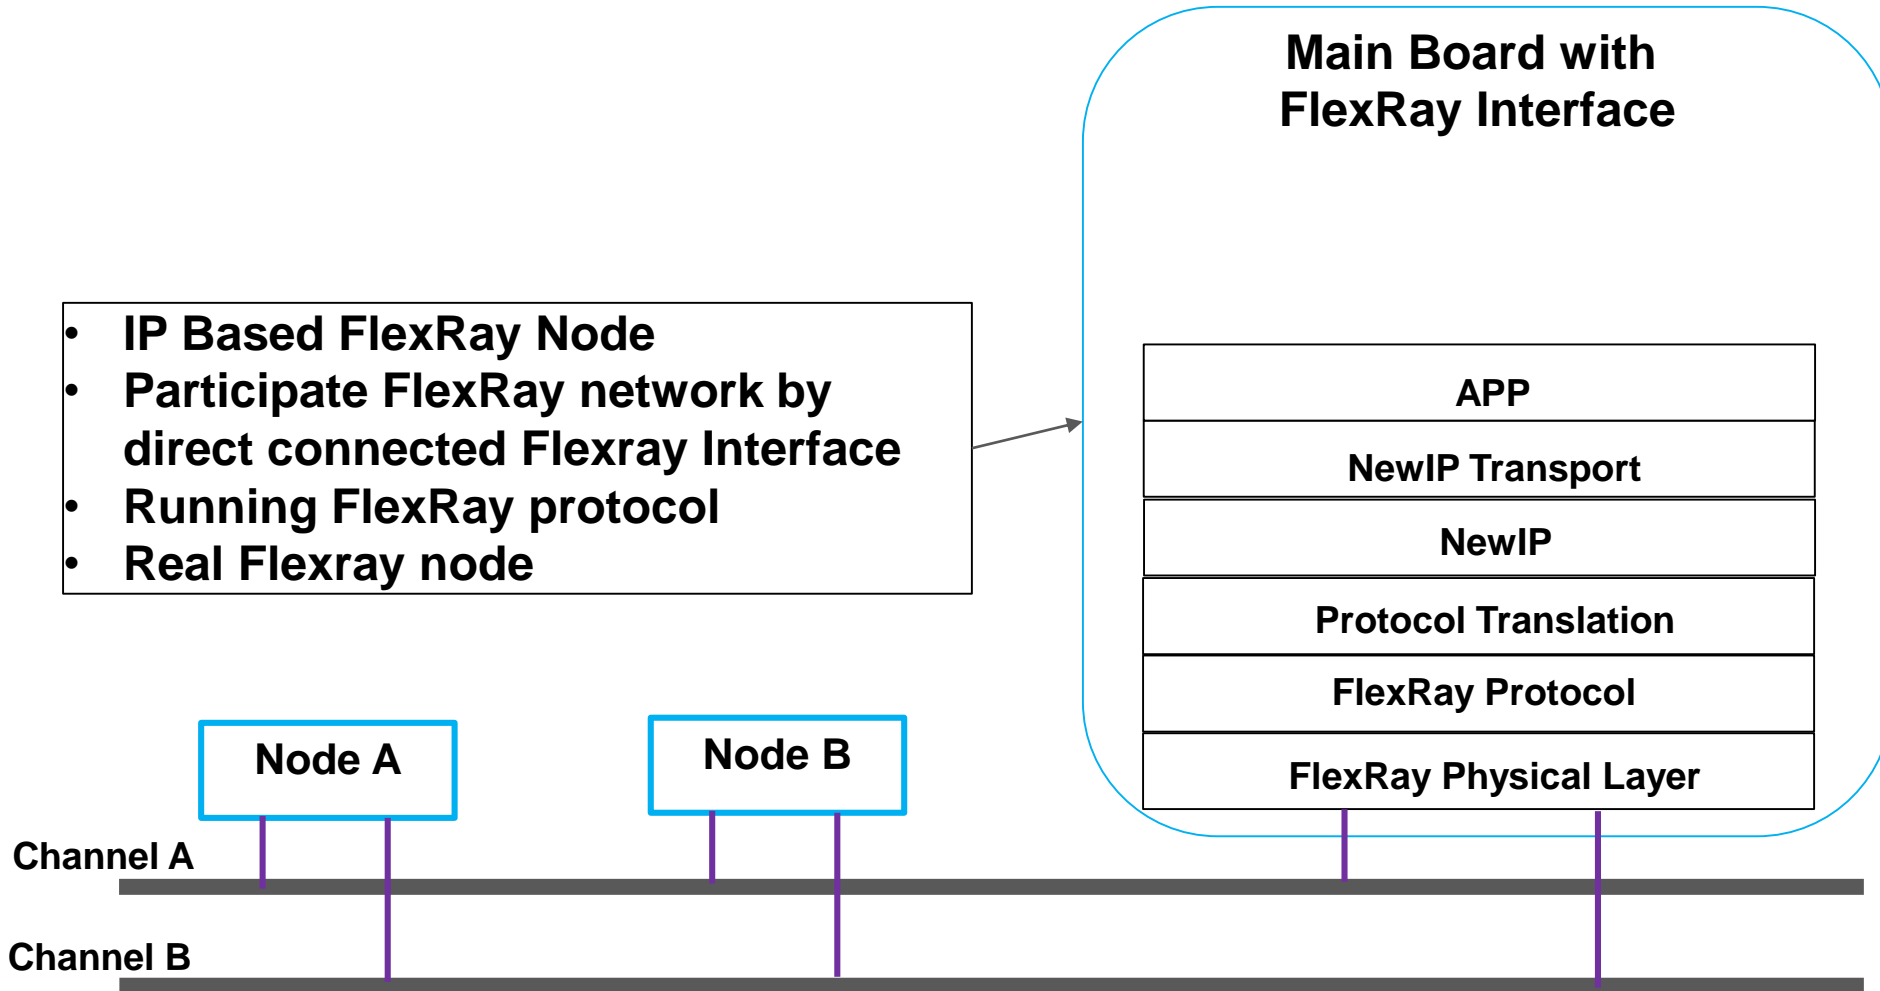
Main Board with FlexRay Interface

- IP Based FlexRay Node
- Participate FlexRay network by direct connected Flexray Interface
- Running FlexRay protocol
- Real Flexray node

| APP |
|---|
| NewIP Transport |
| NewIP |
| Protocol Translation |
| FlexRay Protocol |
| FlexRay Physical Layer |

Node A

Node B

Channel A

Channel B